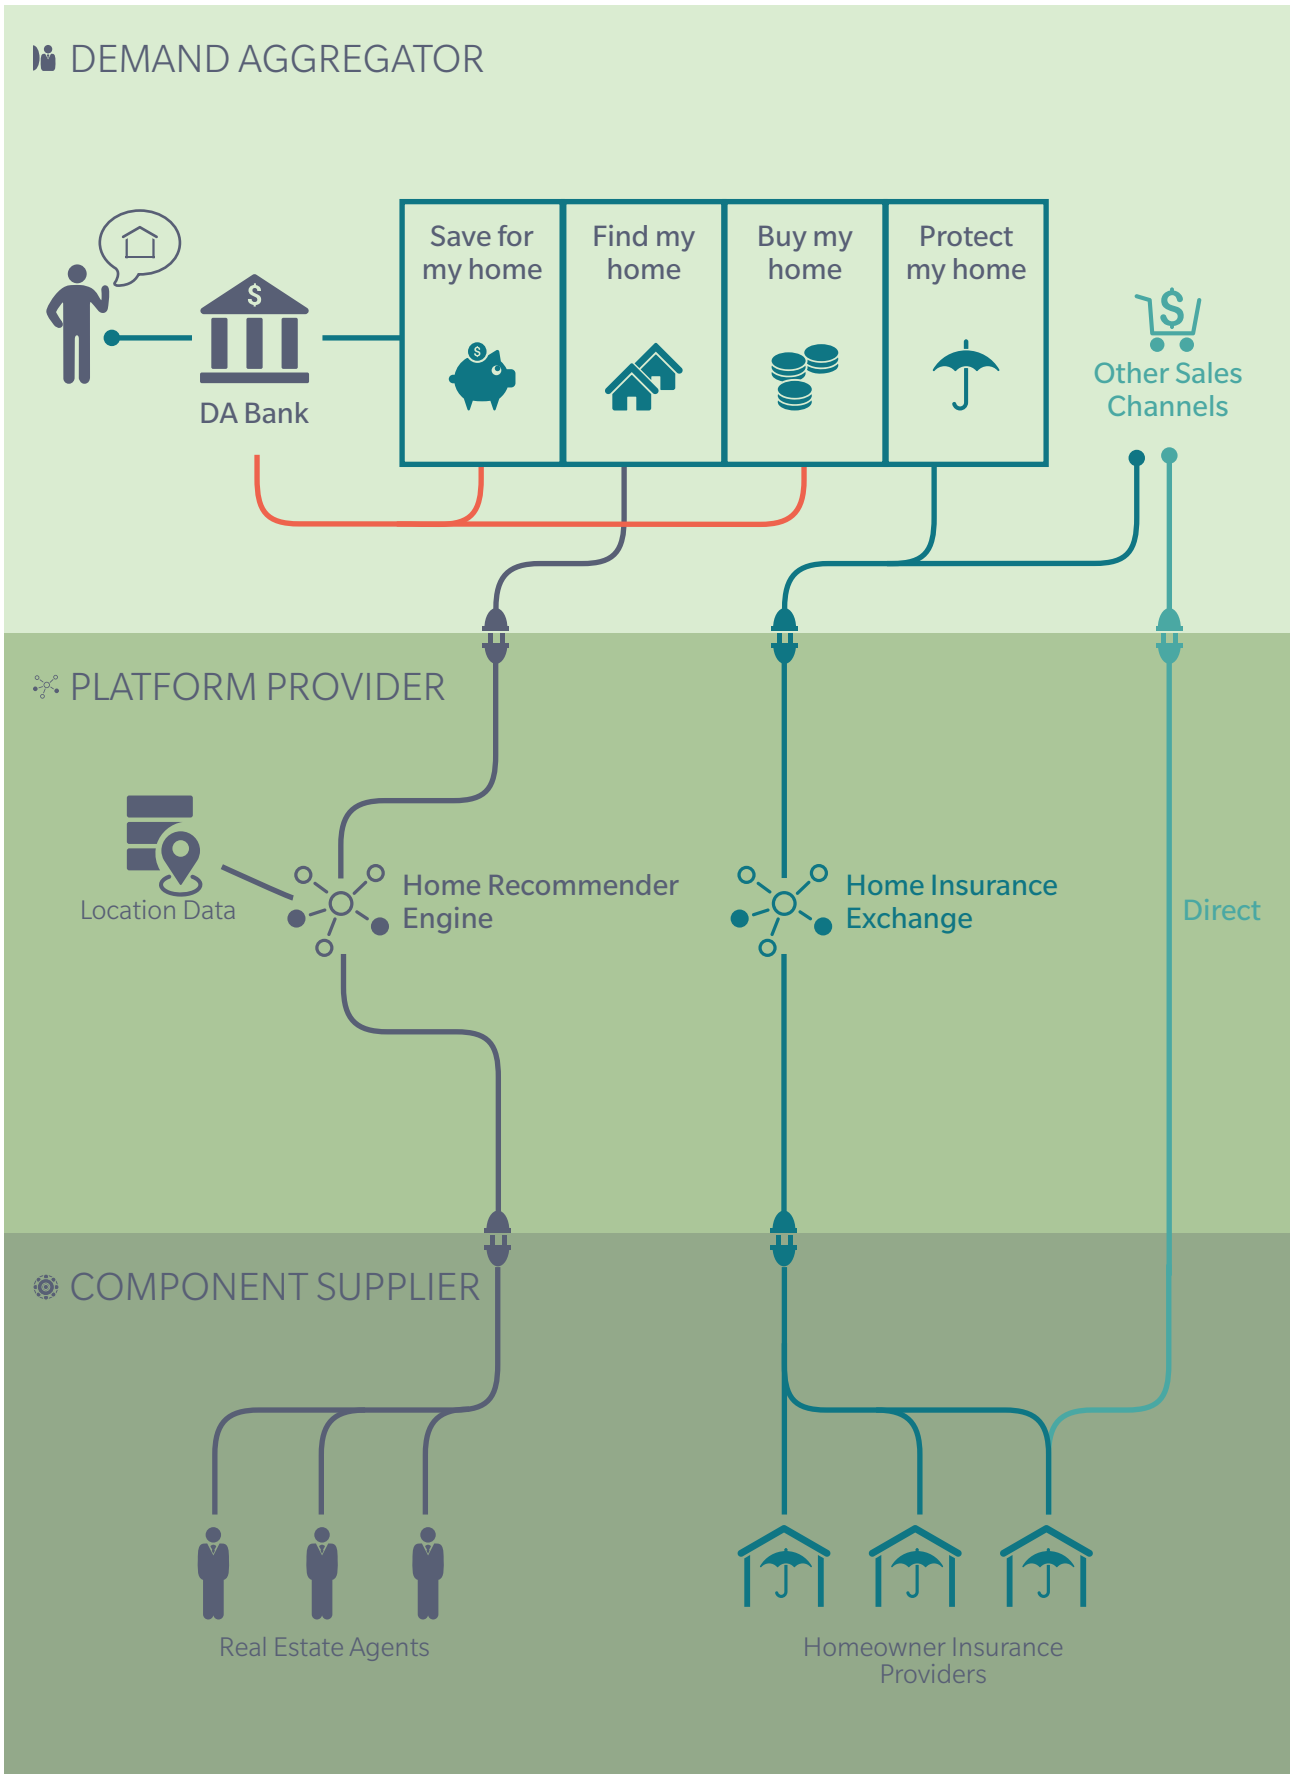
DEMAND AGGREGATOR

$

DA Bank

Save for my home

$

Find my home

Buy my home

Protect my home

$

Other Sales Channels

PLATFORM PROVIDER

Location Data

Home Recommender Engine

Home Insurance Exchange

Direct

COMPONENT SUPPLIER

Real Estate Agents

Homeowner Insurance Providers